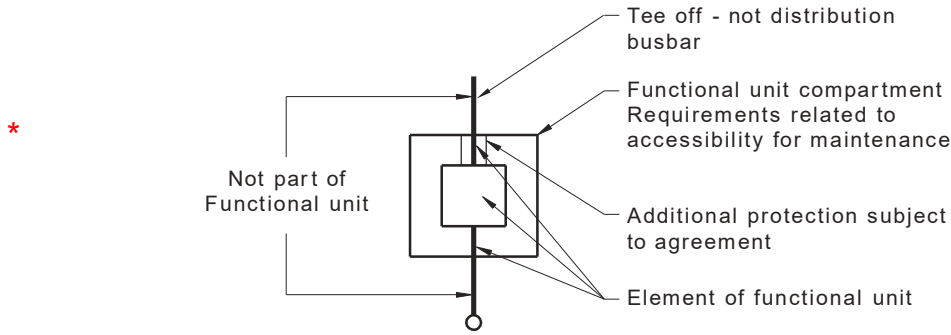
*

Tee off - not distribution busbar

Functional unit compartment
Requirements related to accessibility for maintenance

Not part of Functional unit

Additional protection subject to agreement

Element of functional unit